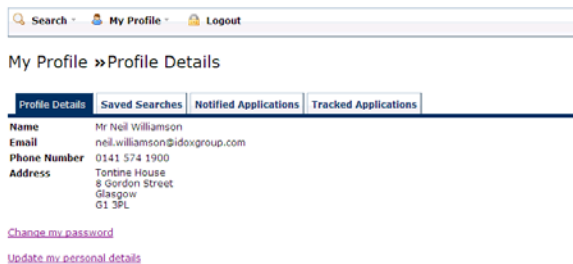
Search · My Profile · Logout

My Profile »Profile Details

Profile Details | Saved Searches | Notified Applications | Tracked Applications

| | |
|---|---|
| Name | Mr Neil Williamson |
| Email | neil.williamson@idoxgroup.com |
| Phone Number | 0141 574 1900 |
| Address | Tontine House<br>8 Gordon Street<br>Glasgow<br>G1 3PL |

Change my password

Update my personal details